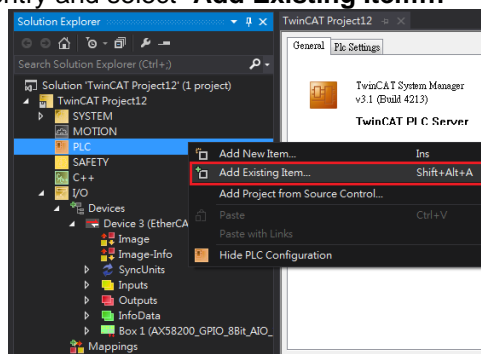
entry and select "Add Existing Item..."

Solution Explorer
Search Solution Explorer (Ctrl+;)
Solution 'TwinCAT Project12' (1 project)
TwinCAT Project12
SYSTEM
MOTION
PLC
SAFETY
C++
I/O
Devices
Device 3 (EtherCA
Image
Image-Info
SyncUnits
Inputs
Outputs
InfoData
Box 1 (AX58200_GPIO_8Bit_AIO_
Mappings

TwinCAT Project12
General
Plc Settings
TwinCAT System Manager v3.1 (Build 4213)
TwinCAT PLC Server

Add New Item... Ins
Add Existing Item... Shift+Alt+A
Add Project from Source Control...
Paste Ctrl+V
Paste with Links
Hide PLC Configuration